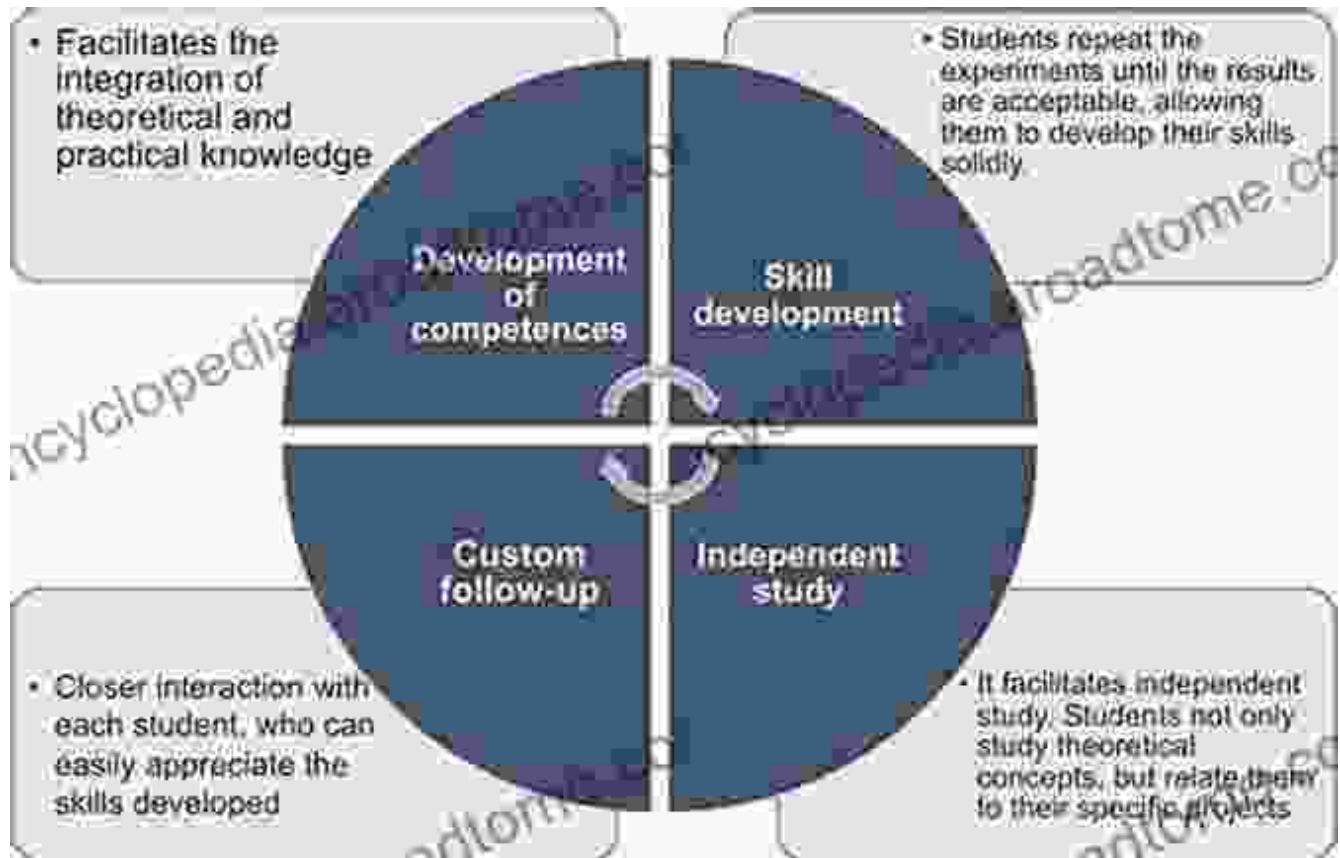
• Facilitates the integration of theoretical and practical knowledge

• Students repeat the experiments until the results are acceptable, allowing them to develop their skills solidly

Development of competences

Skill development

Custom follow-up

Independent study

• Closer interaction with each student, who can easily appreciate the skills developed

• It facilitates independent study. Students not only study theoretical concepts, but relate them to their specific projects

ncyclopedia

roadtome.co

adtome

adtome.co